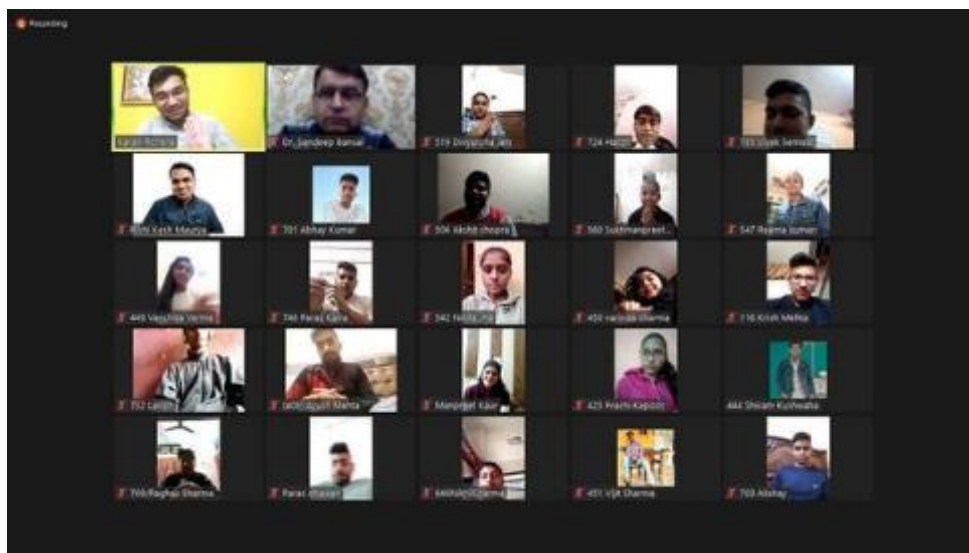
Recording

Karan Rohara

Dr. Sandeep Bansal

519 Divyansha Jain

724 Harsh

703 Vivek Sensoi

Rishi Kesh Maurya

701 Abhay Kumar

506 Akshit chopra

560 Sukhmanpreet...

547 Reema kumari

448 Vaishika Verma

744 Paras Kalra

542 Nikita...

450 varinda sharma

116 Krish Mehta

752 Lavish

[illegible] Malanta

Manpreet Kaur

425 Prachi Kapoor

444 Shivam Kushwaha

766 Raghav Sharma

Parac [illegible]

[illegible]

451 Vijit Sharma

703 Akshay